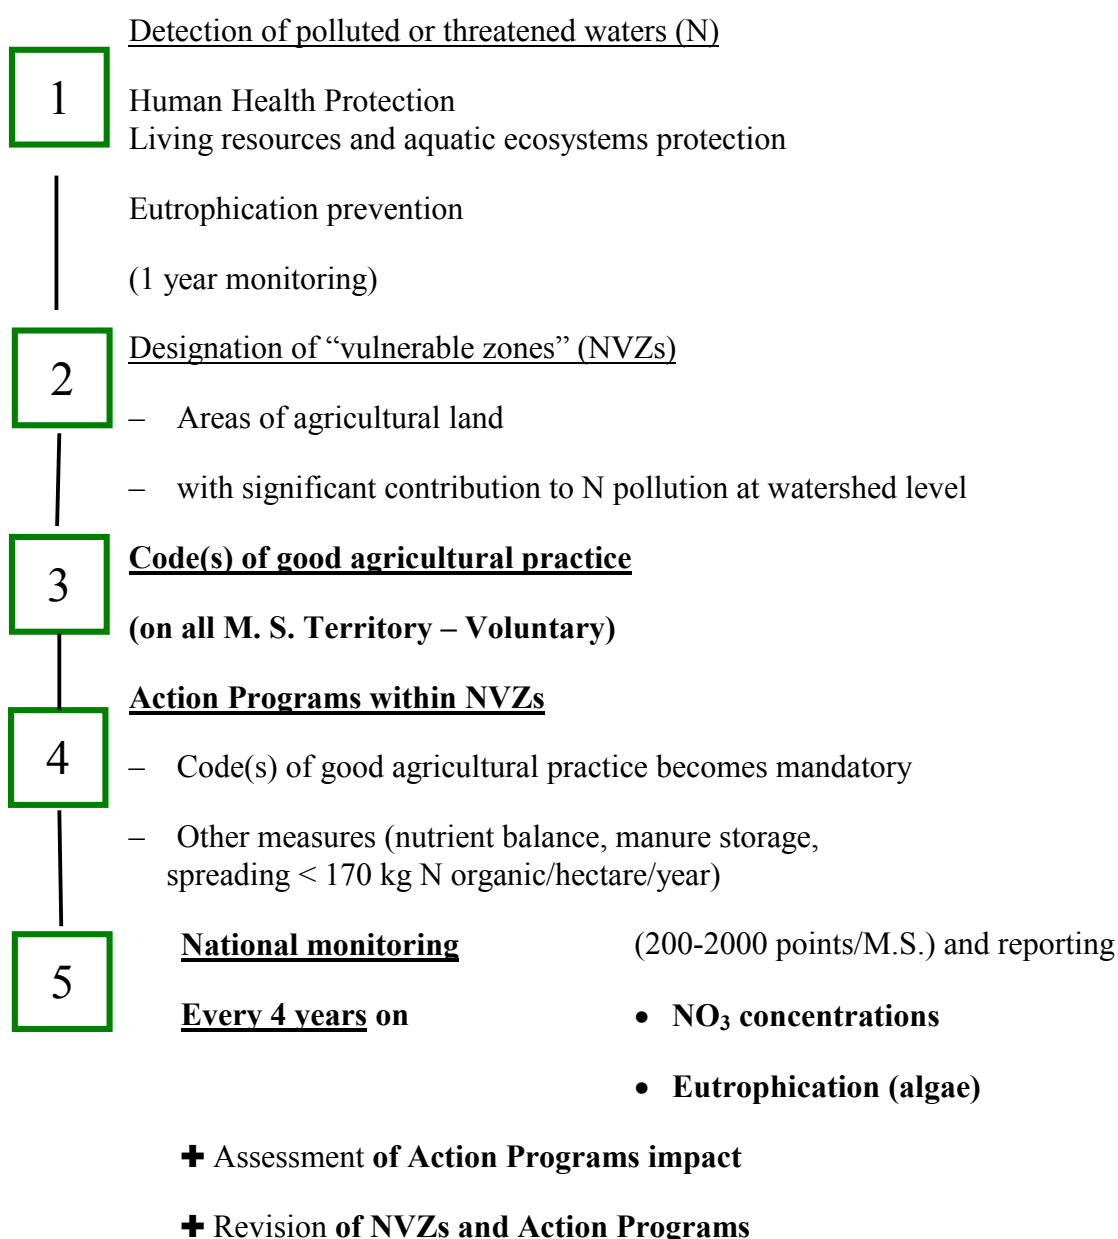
Detection of polluted or threatened waters (N)

1

Human Health Protection
Living resources and aquatic ecosystems protection

Eutrophication prevention

(1 year monitoring)

2

Designation of "vulnerable zones" (NVZs)

– Areas of agricultural land

– with significant contribution to N pollution at watershed level

3

**Code(s) of good agricultural practice**

**(on all M. S. Territory – Voluntary)**

**Action Programs within NVZs**

4

– Code(s) of good agricultural practice becomes mandatory

– Other measures (nutrient balance, manure storage, spreading < 170 kg N organic/hectare/year)

5

**National monitoring** (200-2000 points/M.S.) and reporting

**Every 4 years on**

- **$NO_3$ concentrations**
- **Eutrophication (algae)**

✚ Assessment **of Action Programs impact**

✚ Revision **of NVZs and Action Programs**